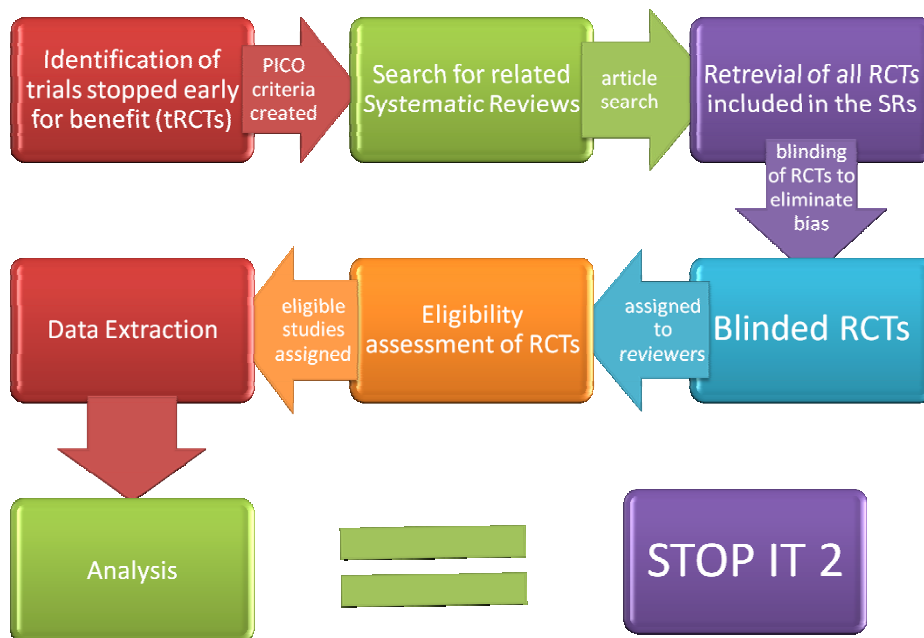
Identification of trials stopped early for benefit (tRCTs)

PICO criteria created

Search for related Systematic Reviews

article search

Retrevial of all RCTs included in the SRs

blinding of RCTs to eliminate bias

Blinded RCTs

assigned to reviewers

Eligibility assessment of RCTs

eligible studies assigned

Data Extraction

Analysis

STOP IT 2